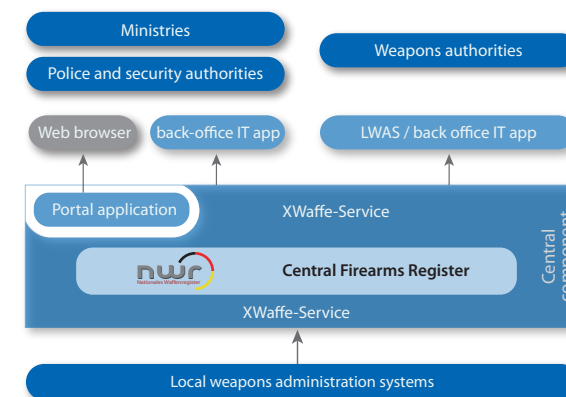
Ministries

Police and security authorities

Weapons authorities

Web browser

back-office IT app

LWAS / back office IT app

Portal application

XWaffe-Service

nwr
Nationales Waffenregister

Central Firearms Register

XWaffe-Service

Central component

Local weapons administration systems